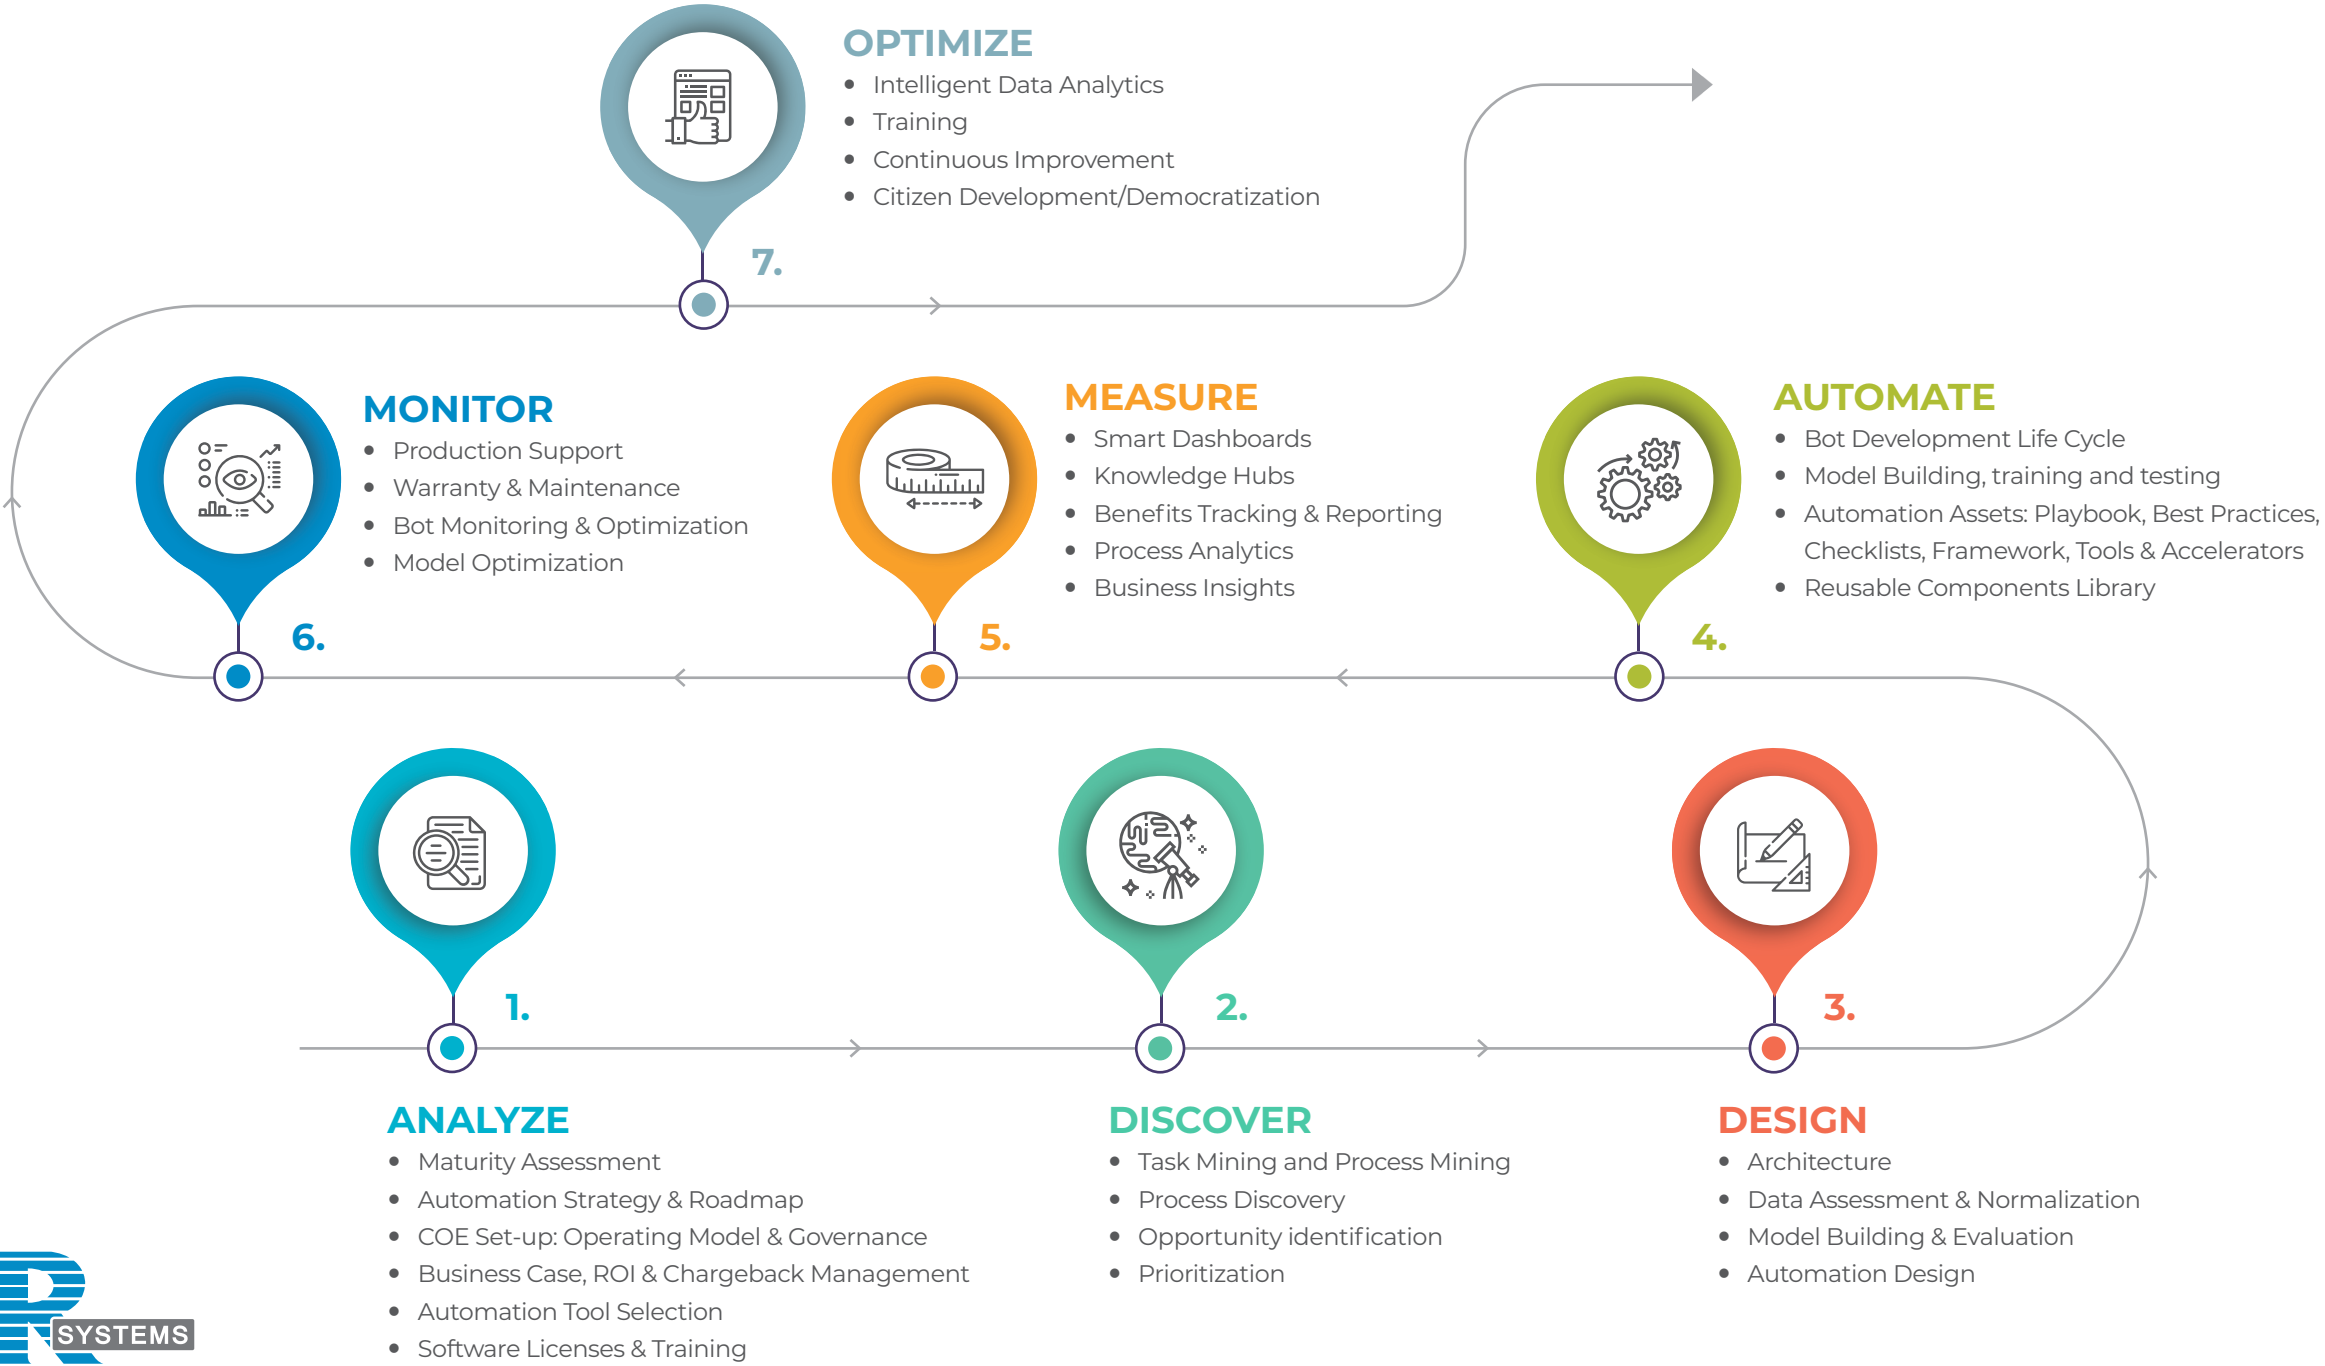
OPTIMIZE
- Intelligent Data Analytics
- Training
- Continuous Improvement
- Citizen Development/Democratization

7.

MONITOR
- Production Support
- Warranty & Maintenance
- Bot Monitoring & Optimization
- Model Optimization

6.

MEASURE
- Smart Dashboards
- Knowledge Hubs
- Benefits Tracking & Reporting
- Process Analytics
- Business Insights

5.

AUTOMATE
- Bot Development Life Cycle
- Model Building, training and testing
- Automation Assets: Playbook, Best Practices, Checklists, Framework, Tools & Accelerators
- Reusable Components Library

4.

1.

2.

3.

ANALYZE
- Maturity Assessment
- Automation Strategy & Roadmap
- COE Set-up: Operating Model & Governance
- Business Case, ROI & Chargeback Management
- Automation Tool Selection
- Software Licenses & Training

DISCOVER
- Task Mining and Process Mining
- Process Discovery
- Opportunity identification
- Prioritization

DESIGN
- Architecture
- Data Assessment & Normalization
- Model Building & Evaluation
- Automation Design

R SYSTEMS